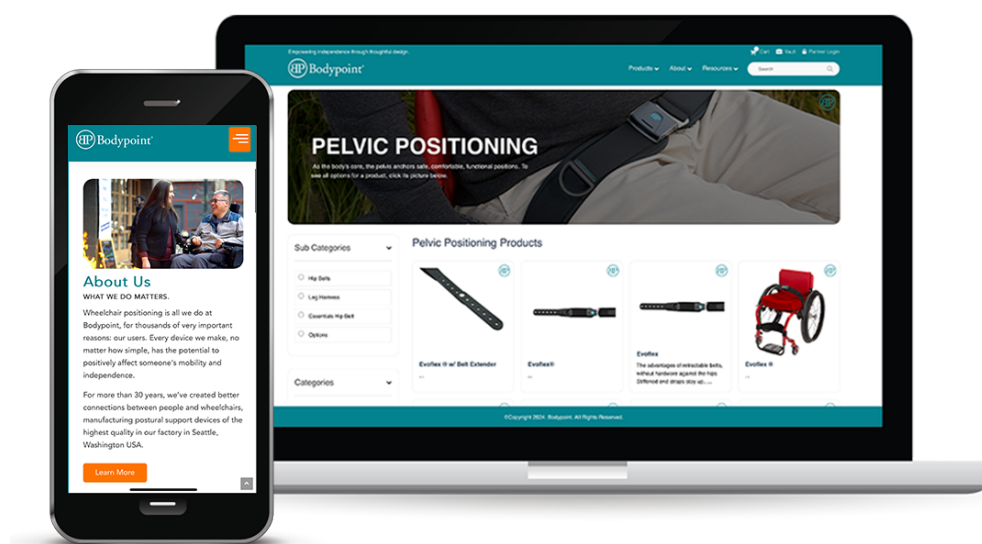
Bodypoint

About Us

WHAT WE DO MATTERS.

Wheelchair positioning is all we do at Bodypoint, for thousands of very important reasons: our users. Every device we make, no matter how simple, has the potential to positively affect someone's mobility and independence.

For more than 30 years, we've created better connections between people and wheelchairs, manufacturing postural support devices of the highest quality in our factory in Seattle, Washington USA.

Learn More

Empowering independence through thoughtful design.

Cart Vault Partner Login

Bodypoint

Products About Resources Search

PELVIC POSITIONING

As the body's core, the pelvis anchors safe, comfortable, functional positions. To see all options for a product, click its picture below.

Sub Categories

Hip Belts

Leg Harness

Essentials Hip Belt

Options

Categories

Pelvic Positioning Products

Evoflex ® w/ Belt Extender

Evoflex®

Evoflex

The advantages of retractable belts, without hardware against the hips. Stiffened end straps stay up......

Evoflex ®

©Copyright 2024. Bodypoint. All Rights Reserved.